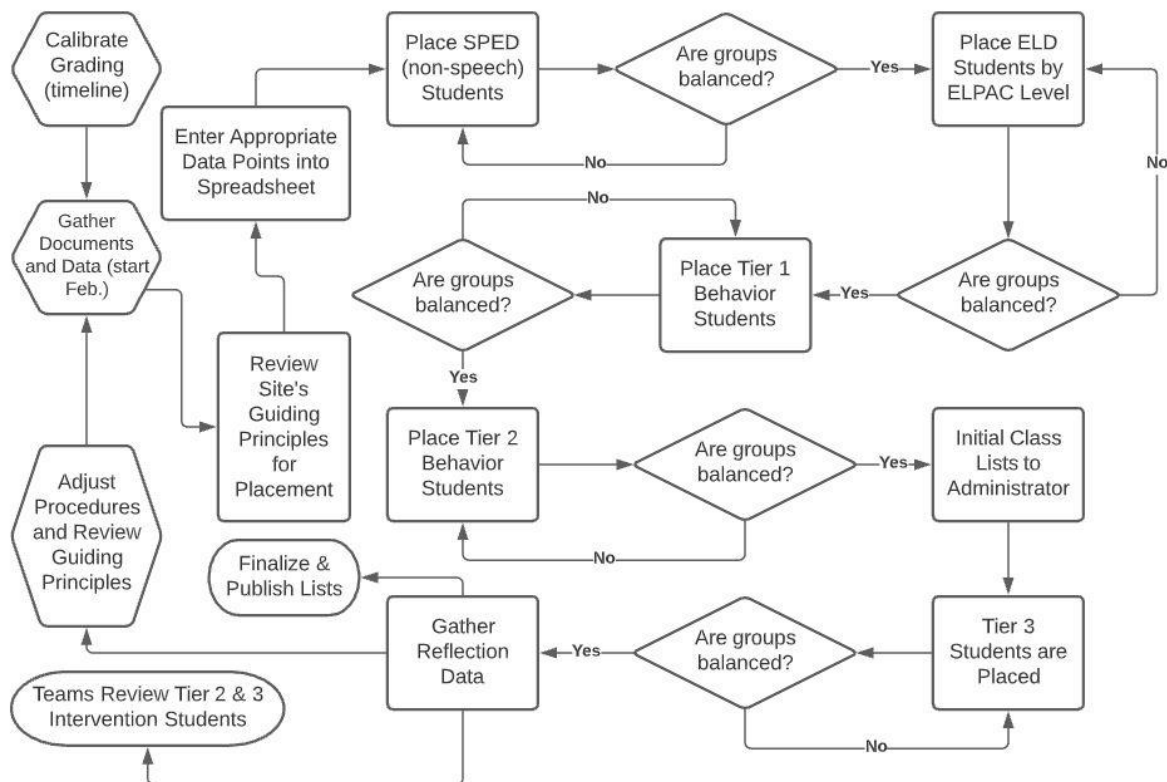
Calibrate Grading (timeline)

Gather Documents and Data (start Feb.)

Adjust Procedures and Review Guiding Principles

Review Site's Guiding Principles for Placement

Enter Appropriate Data Points into Spreadsheet

Place SPED (non-speech) Students

Are groups balanced?

Yes

No

Place ELD Students by ELPAC Level

No

Are groups balanced?

Yes

Place Tier 1 Behavior Students

Are groups balanced?

No

Yes

Place Tier 2 Behavior Students

Are groups balanced?

Yes

No

Initial Class Lists to Administrator

Tier 3 Students are Placed

Are groups balanced?

Yes

No

Gather Reflection Data

Finalize & Publish Lists

Teams Review Tier 2 & 3 Intervention Students